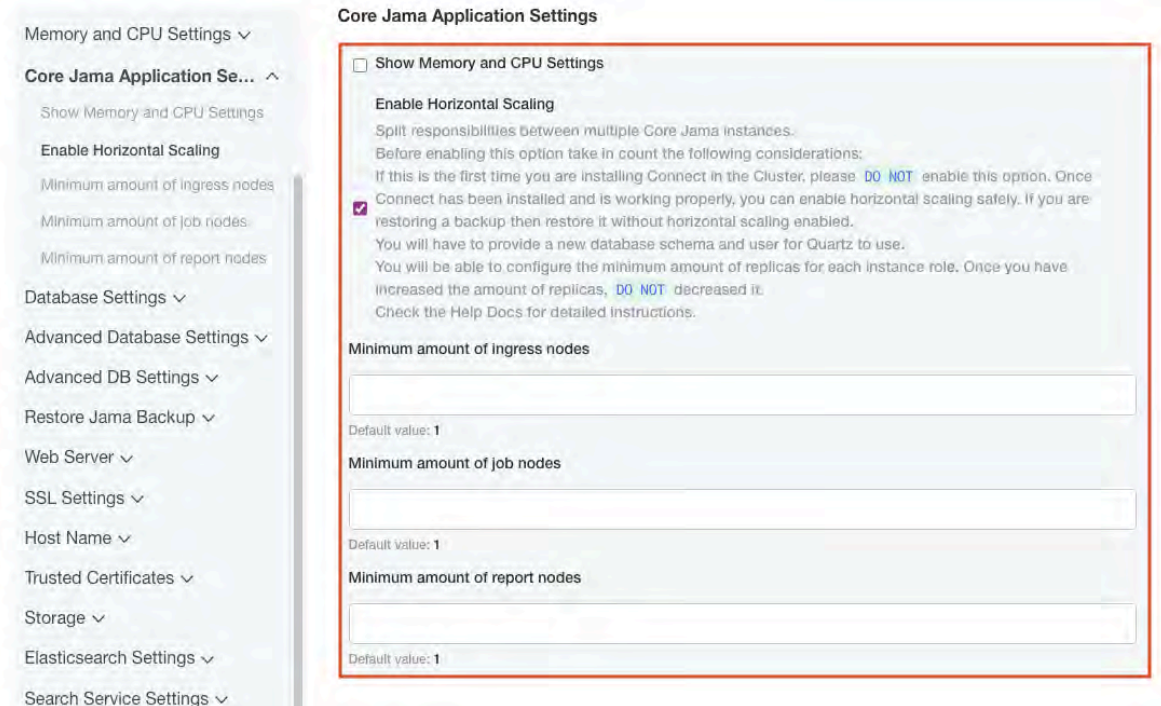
Memory and CPU Settings ∨

Core Jama Application Se... ∧

Show Memory and CPU Settings

Enable Horizontal Scaling

Minimum amount of ingress nodes

Minimum amount of job nodes

Minimum amount of report nodes

Database Settings ∨

Advanced Database Settings ∨

Advanced DB Settings ∨

Restore Jama Backup ∨

Web Server ∨

SSL Settings ∨

Host Name ∨

Trusted Certificates ∨

Storage ∨

Elasticsearch Settings ∨

Search Service Settings ∨

Core Jama Application Settings

Show Memory and CPU Settings

Enable Horizontal Scaling

Split responsibilities between multiple Core Jama instances.
Before enabling this option take in count the following considerations:
If this is the first time you are installing Connect in the Cluster, please DO NOT enable this option. Once Connect has been installed and is working properly, you can enable horizontal scaling safely. If you are restoring a backup then restore it without horizontal scaling enabled.
You will have to provide a new database schema and user for Quartz to use.
You will be able to configure the minimum amount of replicas for each instance role. Once you have increased the amount of replicas, DO NOT decreased it.
Check the Help Docs for detailed instructions.

Minimum amount of ingress nodes

Default value: 1

Minimum amount of job nodes

Default value: 1

Minimum amount of report nodes

Default value: 1